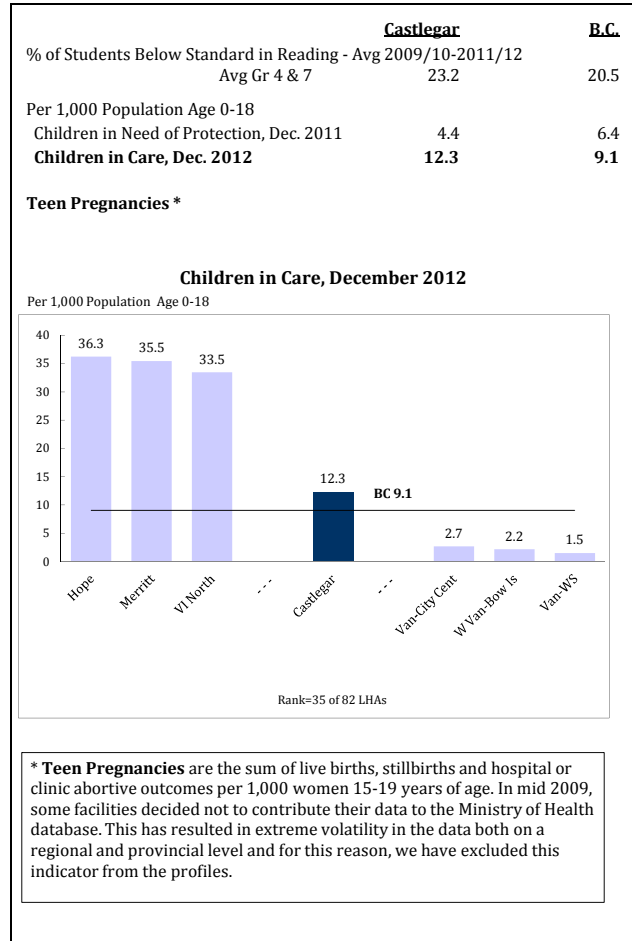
| | Castlegar | B.C. |
|---|---|---|
| % of Students Below Standard in Reading - Avg 2009/10-2011/12 Avg Gr 4 & 7 | 23.2 | 20.5 |
| Per 1,000 Population Age 0-18 | | |
| Children in Need of Protection, Dec. 2011 | 4.4 | 6.4 |
| **Children in Care, Dec. 2012** | **12.3** | **9.1** |

**Teen Pregnancies \***

**Children in Care, December 2012**

Per 1,000 Population Age 0-18

40
35
30
25
20
15
10
5
0

36.3
35.5
33.5
12.3
BC 9.1
2.7
2.2
1.5

Hope
Merritt
VI North
- - -
Castlegar
- - -
Van-City Cent
W Van-Bow Is
Van-WS

Rank=35 of 82 LHAs

\* **Teen Pregnancies** are the sum of live births, stillbirths and hospital or clinic abortive outcomes per 1,000 women 15-19 years of age. In mid 2009, some facilities decided not to contribute their data to the Ministry of Health database. This has resulted in extreme volatility in the data both on a regional and provincial level and for this reason, we have excluded this indicator from the profiles.